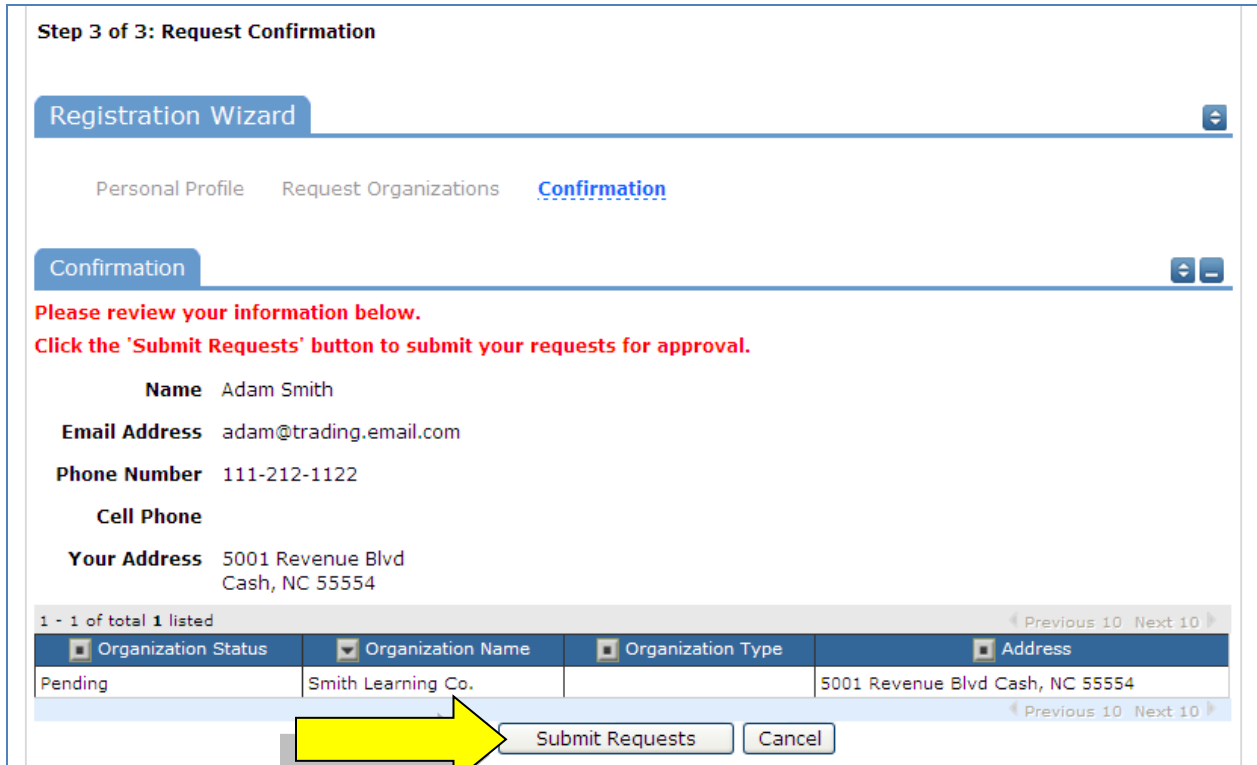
Step 3 of 3: Request Confirmation

Registration Wizard

Personal Profile Request Organizations Confirmation

Confirmation

Please review your information below.

Click the 'Submit Requests' button to submit your requests for approval.

Name Adam Smith

Email Address adam@trading.email.com

Phone Number 111-212-1122

Cell Phone

Your Address 5001 Revenue Blvd
Cash, NC 55554

1 - 1 of total 1 listed

Previous 10 Next 10

| Organization Status | Organization Name | Organization Type | Address |
|---|---|---|---|
| Pending | Smith Learning Co. | | 5001 Revenue Blvd Cash, NC 55554 |

Previous 10 Next 10

Submit Requests Cancel